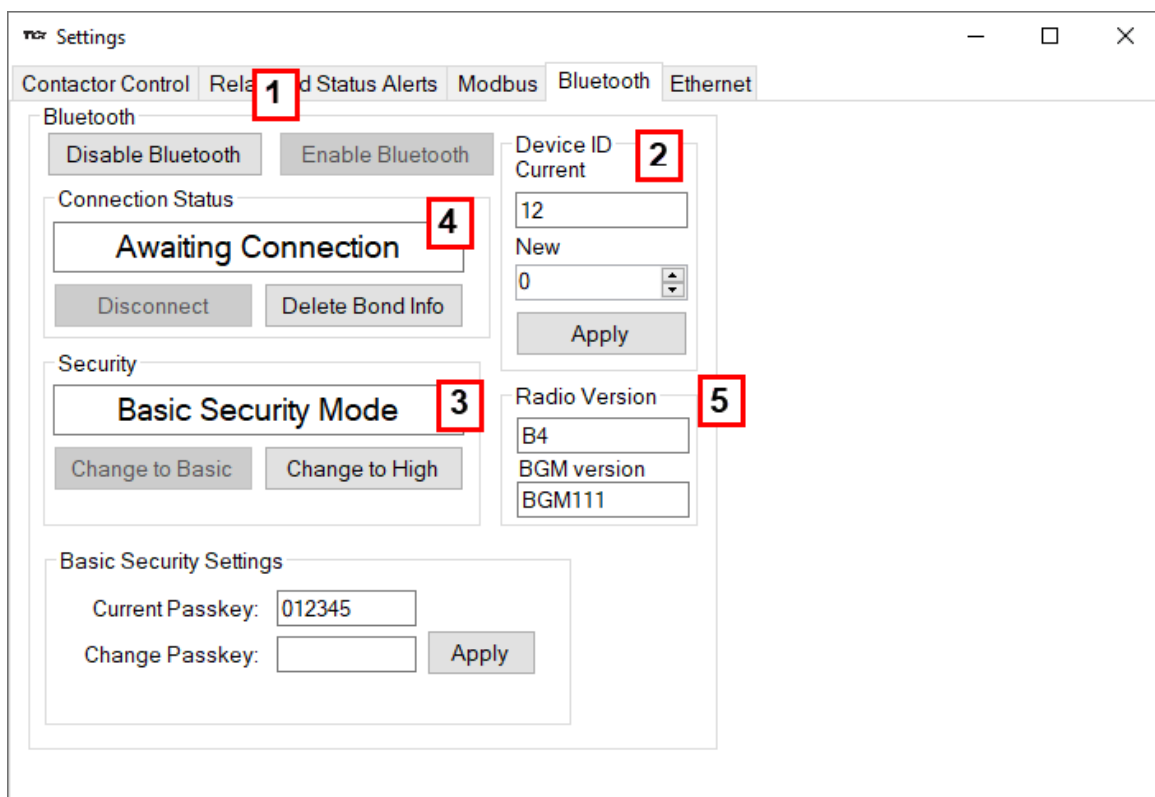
Settings

Contactor Control | Rela 1 d Status Alerts | Modbus | Bluetooth | Ethernet

Bluetooth
Disable Bluetooth
Enable Bluetooth

Device ID 2
Current
12
New
0
Apply

Connection Status
4
Awaiting Connection
Disconnect
Delete Bond Info

Security
Basic Security Mode 3
Change to Basic
Change to High

Radio Version 5
B4
BGM version
BGM111

Basic Security Settings
Current Passkey: 012345
Change Passkey:
Apply